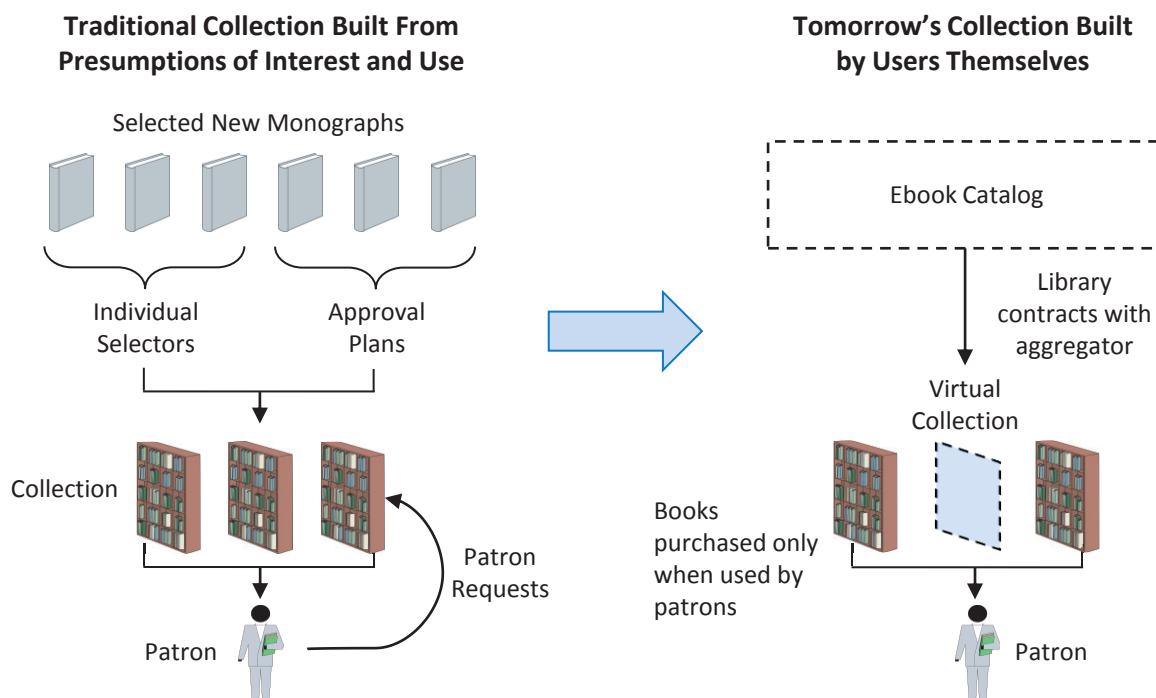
Traditional Collection Built From Presumptions of Interest and Use

Selected New Monographs

Individual Selectors

Approval Plans

Collection

Patron Requests

Patron

Tomorrow's Collection Built by Users Themselves

Ebook Catalog

Library contracts with aggregator

Virtual Collection

Books purchased only when used by patrons

Patron